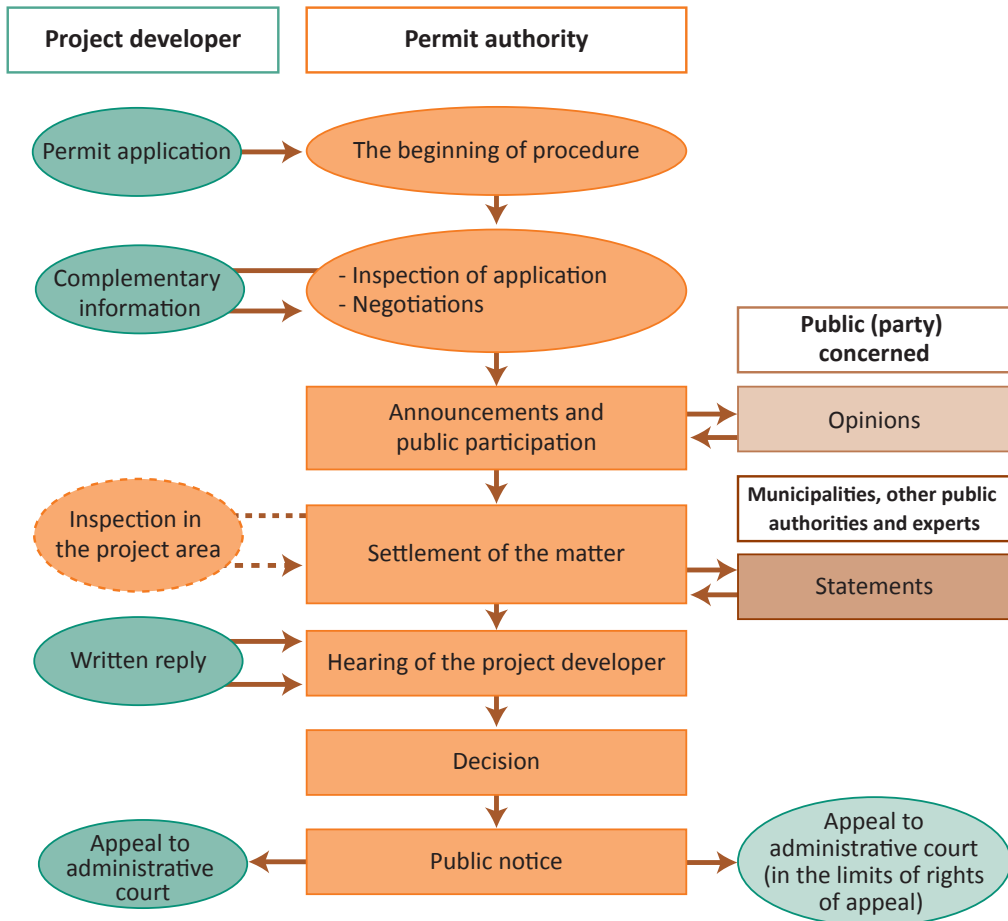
Project developer

Permit authority

Permit application

The beginning of procedure

Complementary information

- Inspection of application
- Negotiations

Public (party) concerned

Announcements and public participation

Opinions

Municipalities, other public authorities and experts

Inspection in the project area

Settlement of the matter

Statements

Written reply

Hearing of the project developer

Decision

Appeal to administrative court

Public notice

Appeal to administrative court (in the limits of rights of appeal)